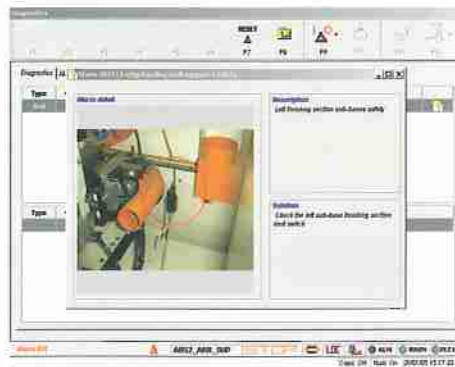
Diagnostics

RESET
F7
F8
F9

Diagnostics
Type
Alarm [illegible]
Alarm in detail
Description
Left finishing section anti-loose safety
Solution
Check the left anti-loose finishing section limit switch

Type

Alarm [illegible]
A
AB52_AB8_50P
STOP
AUTO
MAIN
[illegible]
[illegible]